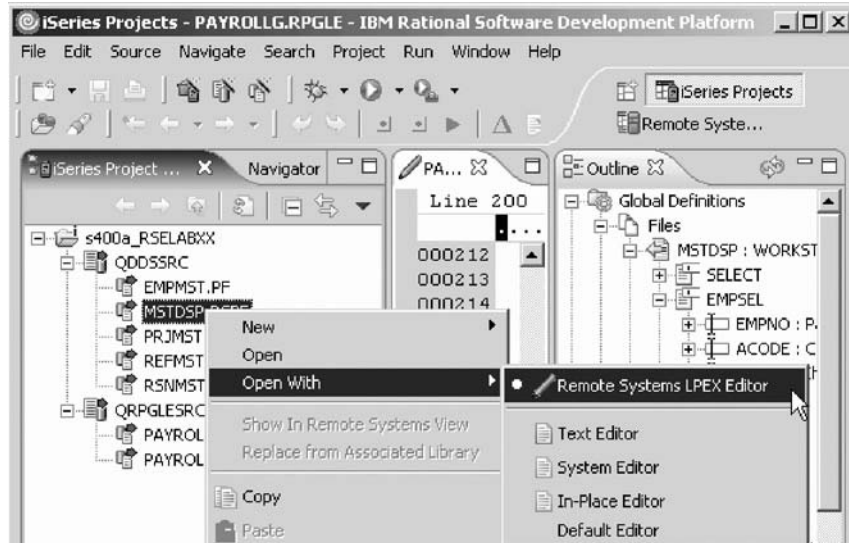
iSeries Projects - PAYROLLG.RPGLE - IBM Rational Software Development Platform

File Edit Source Navigate Search Project Run Window Help

iSeries Projects

Remote Syste...

iSeries Project ... Navigator

PA...

Outline

Line 200

s400a_RSELABXX

QDDSSRC

EMPMST.PF

MSTDSP.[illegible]

PRJMST

REFMST

RSNMST

QRPGLESRC

PAYROL

PAYROL

000212

000213

000214

Global Definitions

Files

MSTDSP : WORKST

SELECT

EMPSEL

EMPNO : P

ACODE : C

New

Open

Open With

Show In Remote Systems View

Replace from Associated Library

Copy

Paste

Remote Systems LPEX Editor

Text Editor

System Editor

In-Place Editor

Default Editor